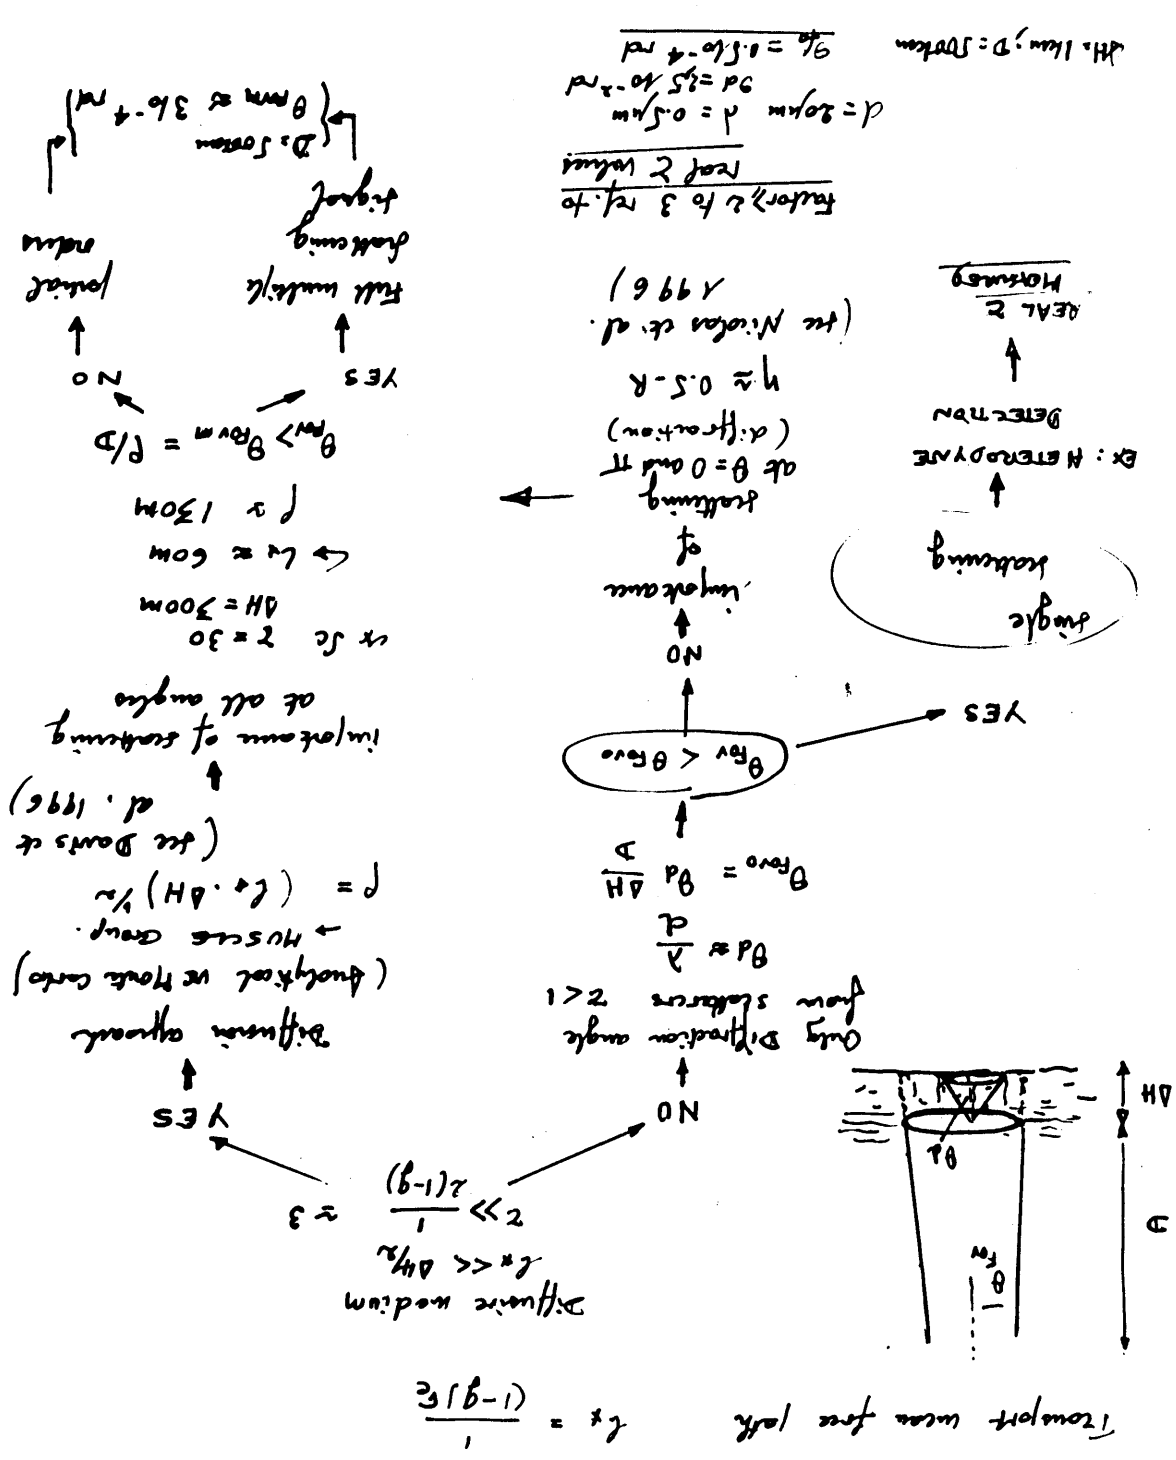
Transport mean free path $\quad l^* = \frac{l}{(1-g)c}$

Diffusive medium
$l^* << \Delta H/2$

$\frac{(1-g)\tau}{l} << 2$ $\approx 3$

YES

Diffusion approach
( Analytical or Monte Carlo
→ MUSCLE Group.

$\rho = (l^* \cdot \Delta H)^{1/2}$
( see Davis et al. 1996)

importance of scattering at all angles

ex Sc $\tau = 30$
$\Delta H = 300m$
↳ $l^* \approx 60m$
$\rho \approx 130m$

$\theta_{FOV} > \theta_{FOVm} = \rho / D$

YES → Full multiple scattering signal

NO → partial return

↳ $D: 5000m$
$\theta_{mm} \approx 3e-4$ rad

NO

Only Diffraction angle from scatterers $2 > 1$

$\theta_d \approx \frac{\lambda}{d}$

$\theta_{FOVo} = \theta_d \frac{\Delta H}{D}$

$\theta_{FOV} < \theta_{FOVo}$

YES

single scattering

EX: HETERODYNE DETECTION

REAL 2 HOREAD

NO

importance of scattering at $\theta = 0$ and $\pi$ ( diffraction)
$\eta \approx 0.5 \cdot R$
(see Nicolas et al. 1996)

Factor 2 to 3 rel. to real 2 values

$d = 20\mu m \quad \lambda = 0.5\mu m$
$\theta d = 25\ 10^{-3}$ rad
$\theta_0 = 1.5e-4$ rad

$\Delta H: 1km ; D: 5000m$

$\Delta H$

$\theta_d$

$\theta_{FOV}$

D